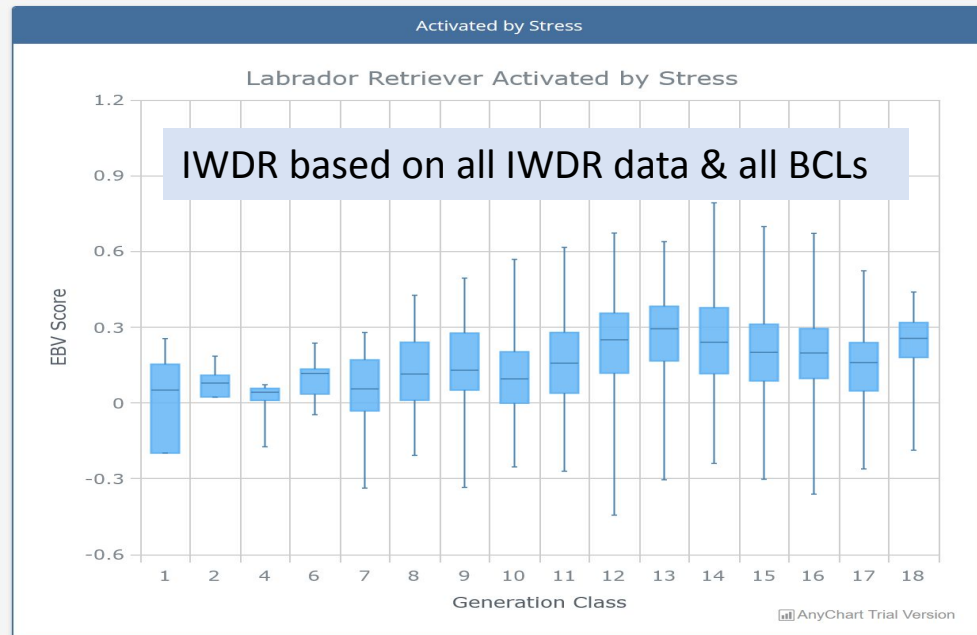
Activated by Stress

Labrador Retriever Activated by Stress

IWDR based on all IWDR data & all BCLs

EBV Score

1.2
0.9
0.6
0.3
0
-0.3
-0.6

1 2 4 6 7 8 9 10 11 12 13 14 15 16 17 18

Generation Class

AnyChart Trial Version